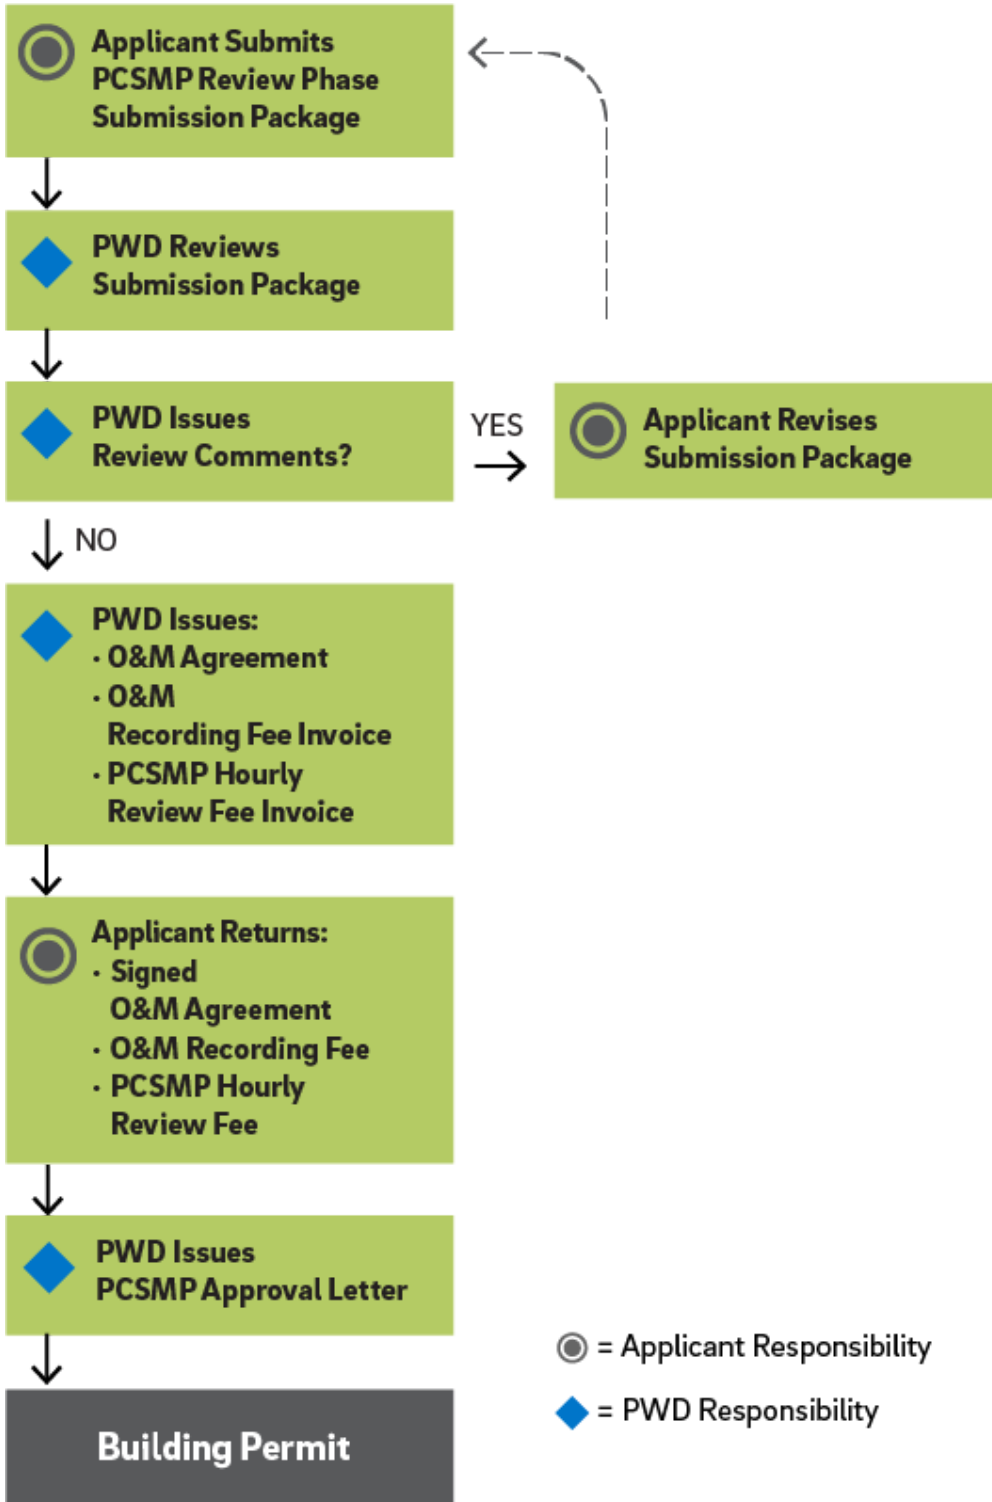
Applicant Submits PCSMP Review Phase Submission Package

PWD Reviews Submission Package

PWD Issues Review Comments?

YES

Applicant Revises Submission Package

NO

PWD Issues:
· O&M Agreement
· O&M Recording Fee Invoice
· PCSMP Hourly Review Fee Invoice

Applicant Returns:
· Signed O&M Agreement
· O&M Recording Fee
· PCSMP Hourly Review Fee

PWD Issues PCSMP Approval Letter

Building Permit

= Applicant Responsibility

= PWD Responsibility